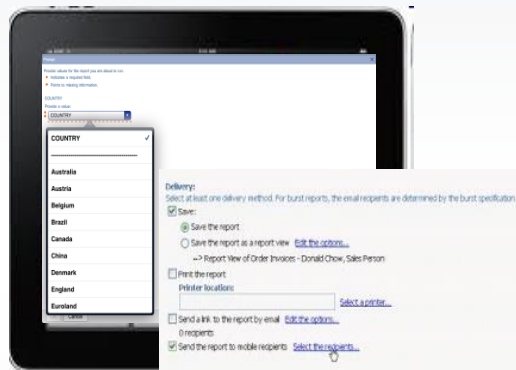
Prompt

Provide values for the report you are about to run.
Indicates a required field.
Points to missing information.

COUNTRY
Provide a value:
COUNTRY

COUNTRY
---------------------------------
Australia
Austria
Belgium
Brazil
Canada
China
Denmark
England
Euroland

Cancel

Delivery:
Select at least one delivery method. For burst reports, the email recipients are determined by the burst specification.
Save:
Save the report
Save the report as a report view Edit the options...
--> Report View of Order Invoices - Donald Chow, Sales Person
Print the report
Printer location:
Select a printer...
Send a link to the report by email Edit the options...
0 recipients
Send the report to mobile recipients Select the recipients...